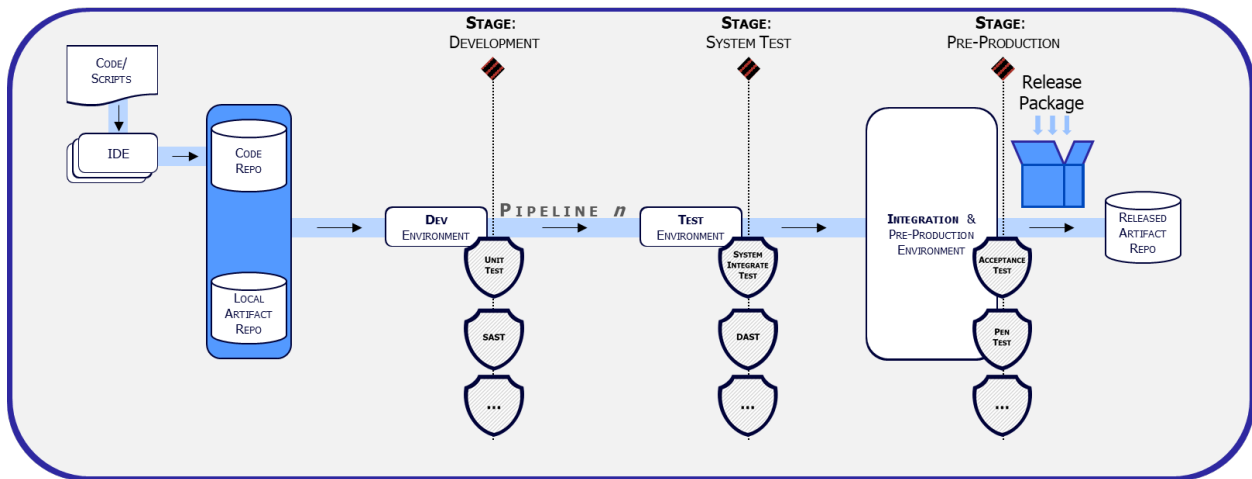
Stage:
Development

Stage:
System Test

Stage:
Pre-Production

Code/
Scripts

IDE

Code
Repo

Local
Artifact
Repo

Release
Package

Dev
Environment

Pipeline $n$

Test
Environment

Integration &
Pre-Production
Environment

Released
Artifact
Repo

Unit
Test

SAST

...

System
Integrate
Test

DAST

...

Acceptance
Test

Pen
Test

...